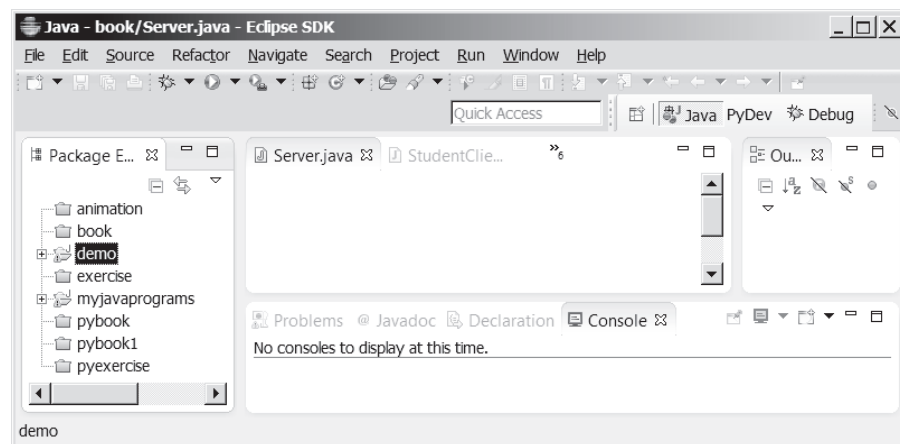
Java - book/Server.java - Eclipse SDK

File Edit Source Refactor Navigate Search Project Run Window Help

Quick Access

Java PyDev Debug

Package E... ⊠

animation
book
demo
exercise
myjavaprograms
pybook
pybook1
pyexercise

Server.java ⊠ StudentClie... »6

Ou... ⊠

Problems @ Javadoc Declaration Console ⊠

No consoles to display at this time.

demo